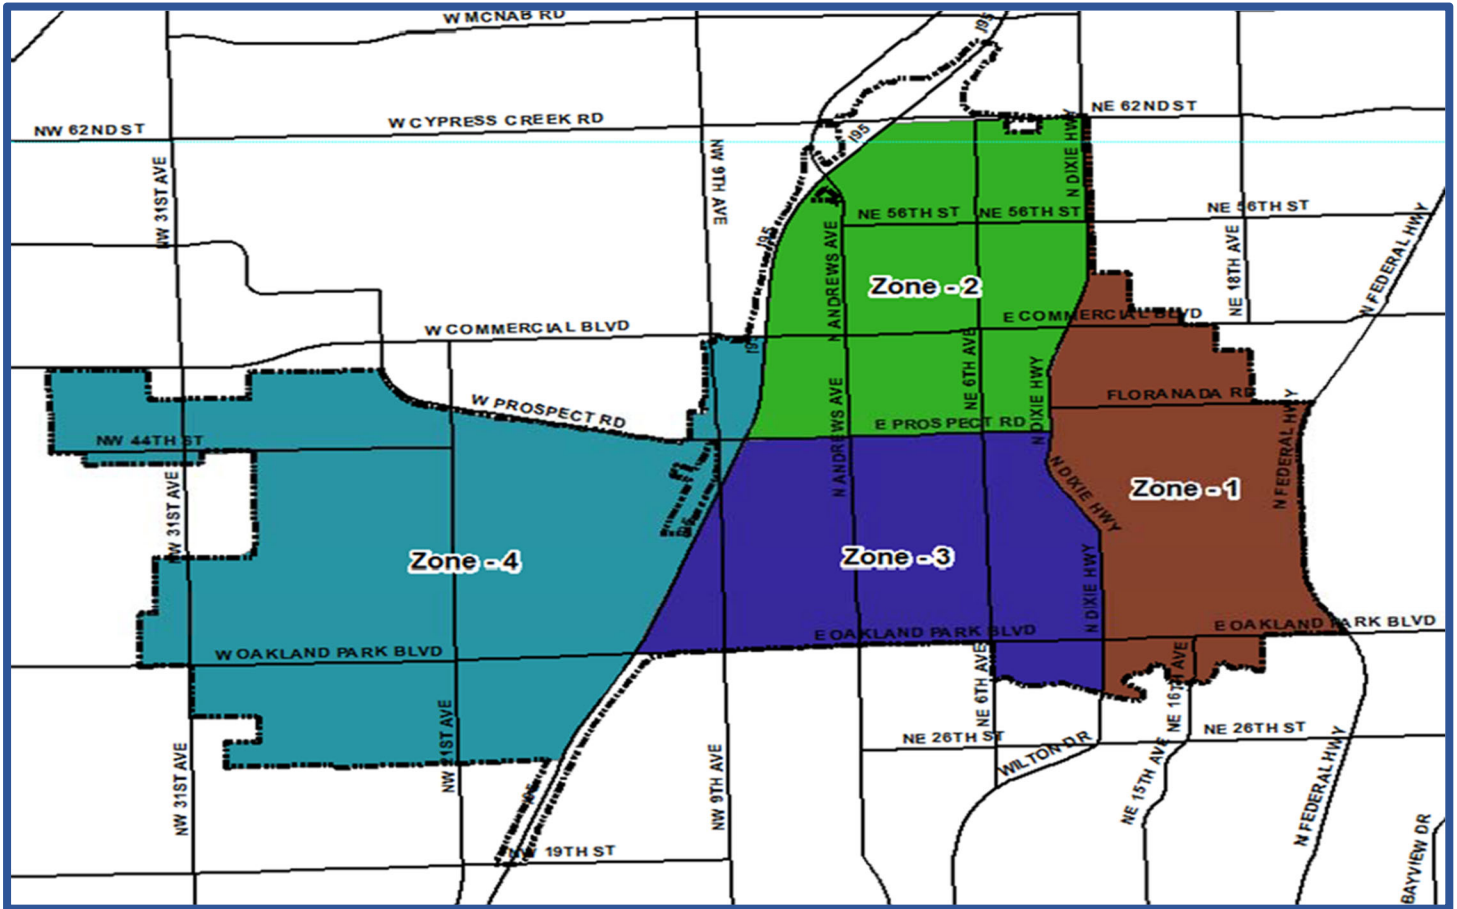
W MCNAB RD
I95
NE 62ND ST
NW 62ND ST
W CYPRESS CREEK RD
I95
NW 31ST AVE
NW 9TH AVE
N DIXIE HWY
NE 56TH ST
NE 56TH ST
NE 56TH ST
I95
N ANDREWS AVE
Zone - 2
NE 18TH AVE
N FEDERAL HWY
E COMMERCIAL BLVD
W COMMERCIAL BLVD
I95
NE 6TH AVE
N DIXIE HWY
FLORANADA RD
W PROSPECT RD
N ANDREWS AVE
E PROSPECT RD
NW 44TH ST
N FEDERAL HWY
N DIXIE HWY
Zone - 1
NW 31ST AVE
Zone - 4
Zone - 3
N DIXIE HWY
E OAKLAND PARK BLVD
E OAKLAND PARK BLVD
W OAKLAND PARK BLVD
NE 6TH AVE
NE 16TH AVE
NW 21ST AVE
NE 26TH ST
NE 26TH ST
WILTON DR
NW 31ST AVE
NW 9TH AVE
NE 15TH AVE
N FEDERAL HWY
19TH ST
BAYVIEW DR